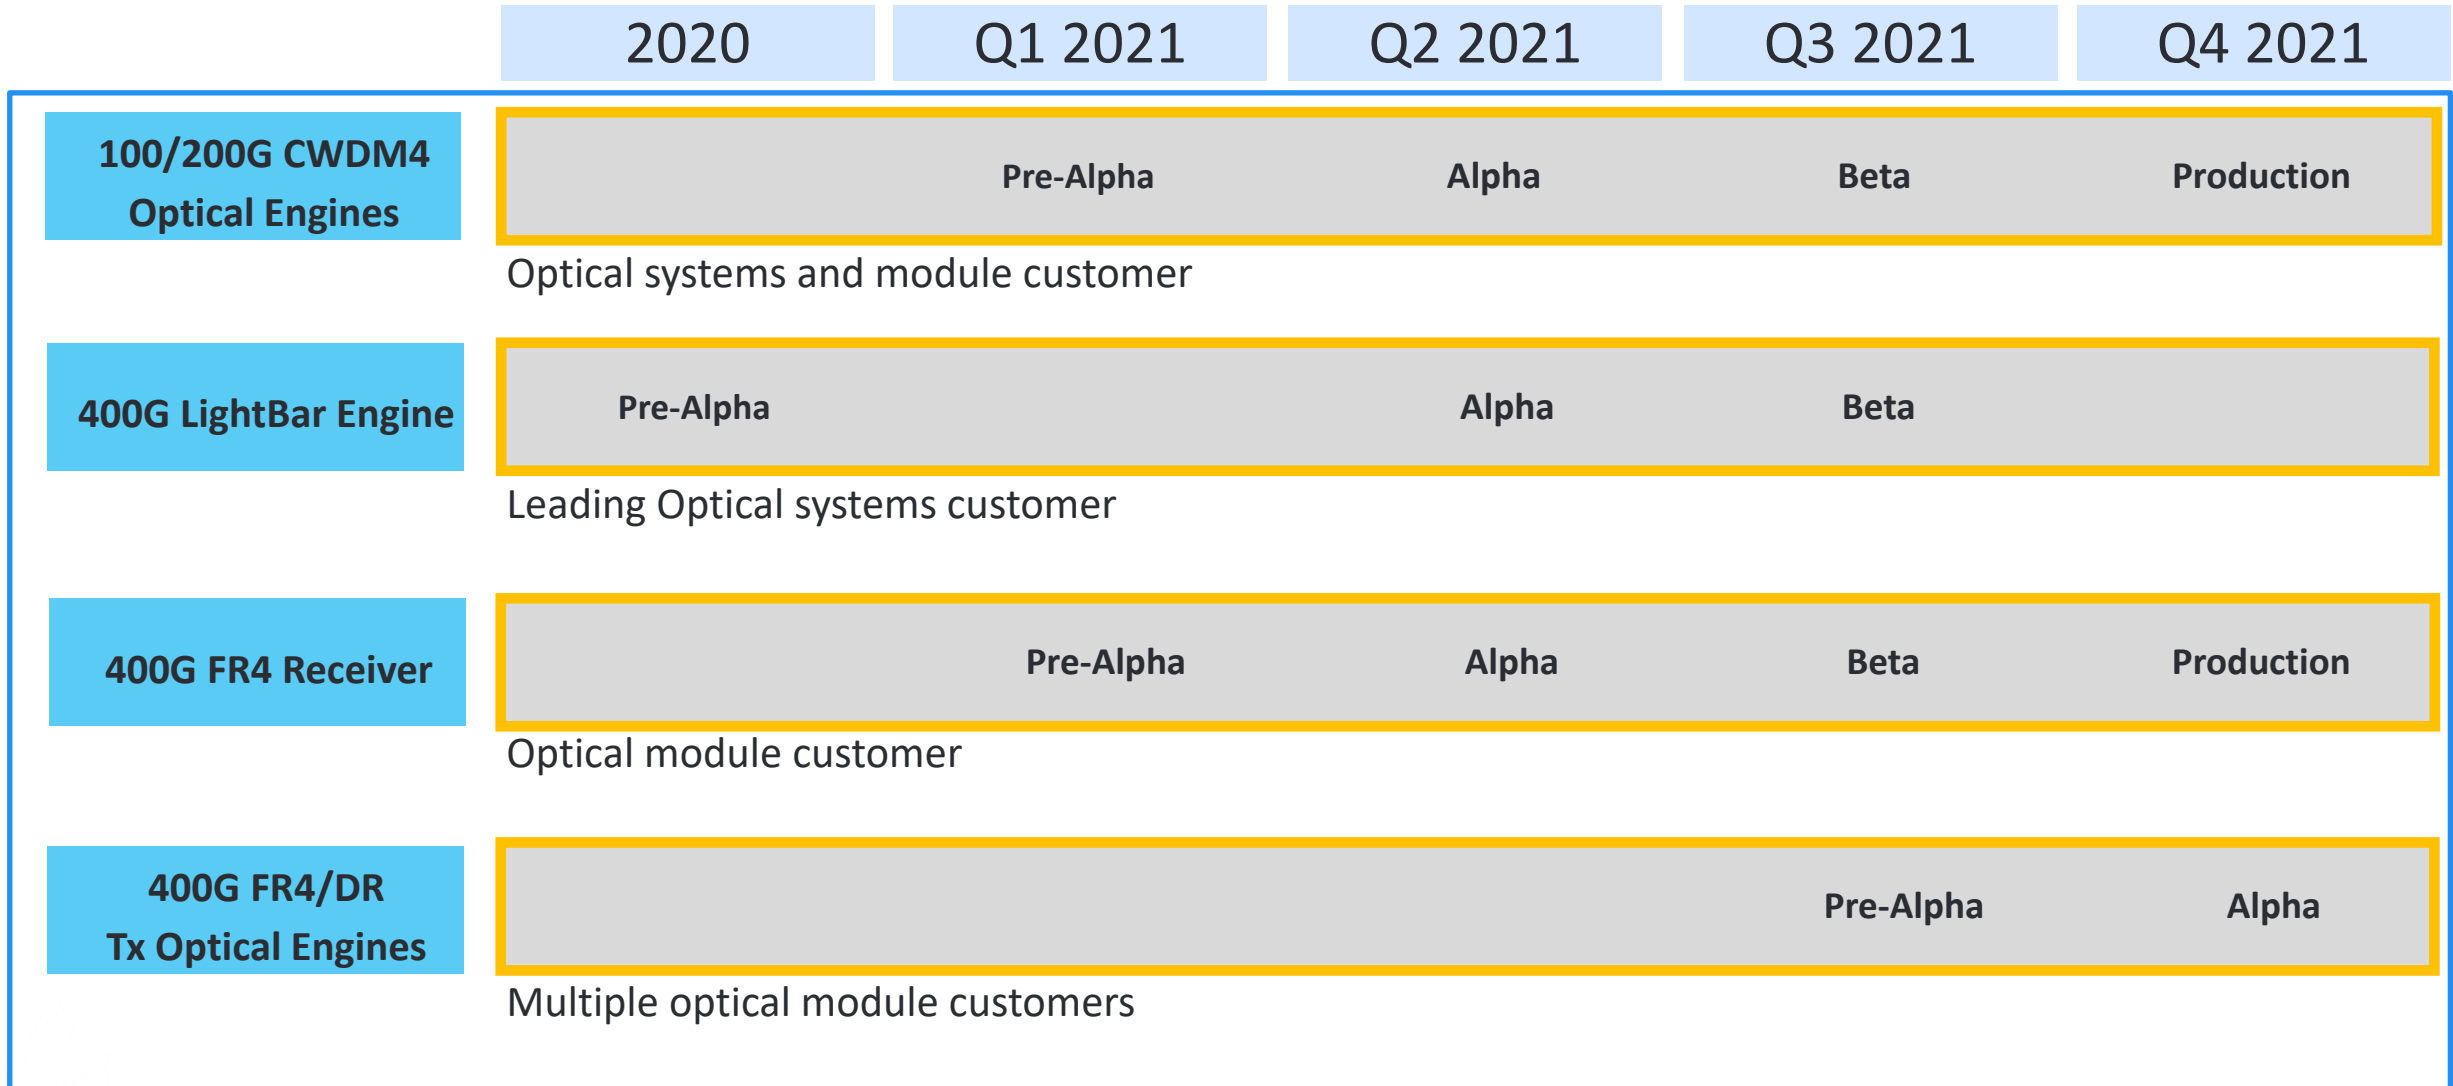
| | 2020 | Q1 2021 | Q2 2021 | Q3 2021 | Q4 2021 |
|---|---|---|---|---|---|
| 100/200G CWDM4 Optical Engines | | Pre-Alpha | Alpha | Beta | Production |
| 400G LightBar Engine | Pre-Alpha | | Alpha | Beta | |
| 400G FR4 Receiver | | Pre-Alpha | Alpha | Beta | Production |
| 400G FR4/DR Tx Optical Engines | | | | Pre-Alpha | Alpha |

Optical systems and module customer

Leading Optical systems customer

Optical module customer

Multiple optical module customers